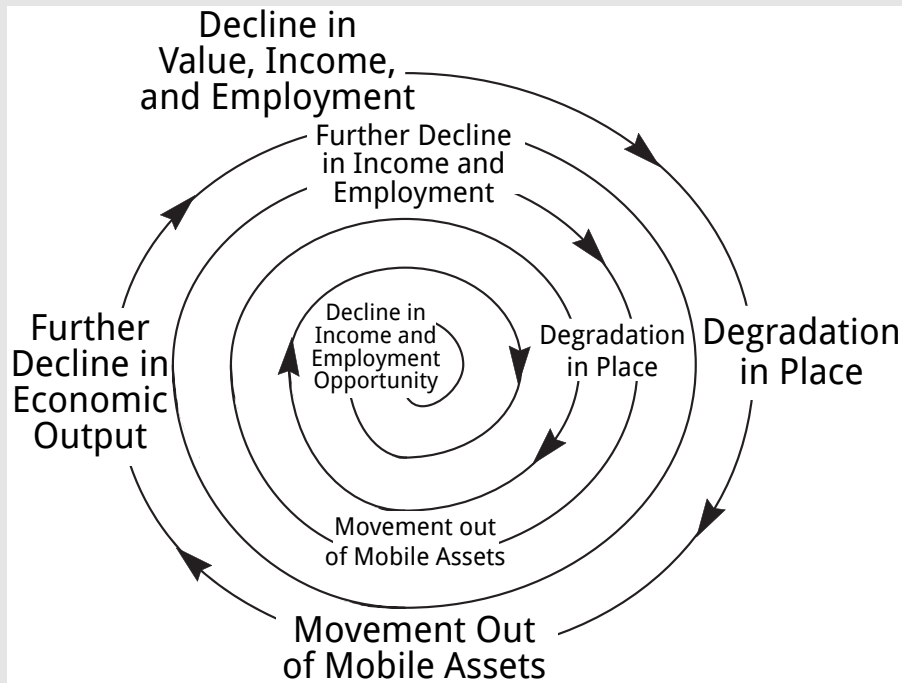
Decline in Value, Income, and Employment

Further Decline in Income and Employment

Degradation in Place

Decline in Income and Employment Opportunity

Degradation in Place

Movement out of Mobile Assets

Further Decline in Economic Output

Movement Out of Mobile Assets